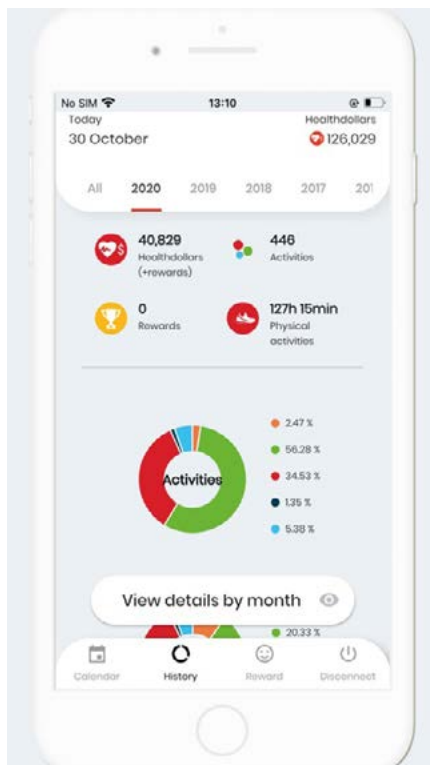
No SIM 13:10

Today
30 October

Healthdollars
126,029

All 2020 2019 2018 2017 201

40,829
Healthdollars (+rewards)

446
Activities

0
Rewards

127h 15min
Physical activities

Activities

2.47 %
56.28 %
34.53 %
1.35 %
5.38 %

View details by month

20.33 %

Calendar History Reward Disconnect